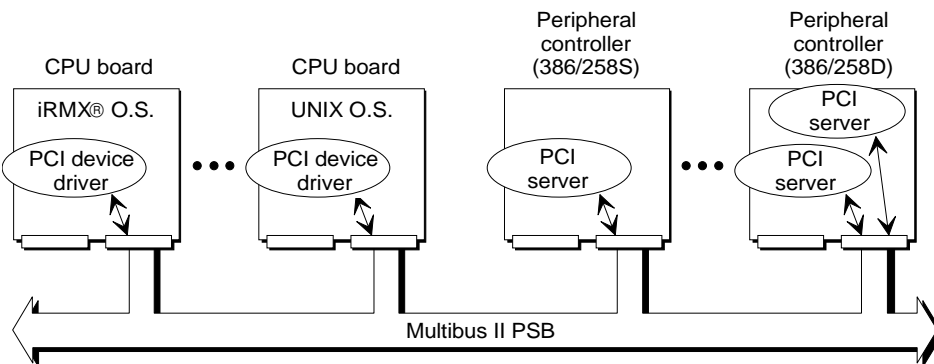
CPU board

iRMX® O.S.

PCI device driver

CPU board

UNIX O.S.

PCI device driver

Peripheral controller (386/258S)

PCI server

Peripheral controller (386/258D)

PCI server

PCI server

Multibus II PSB